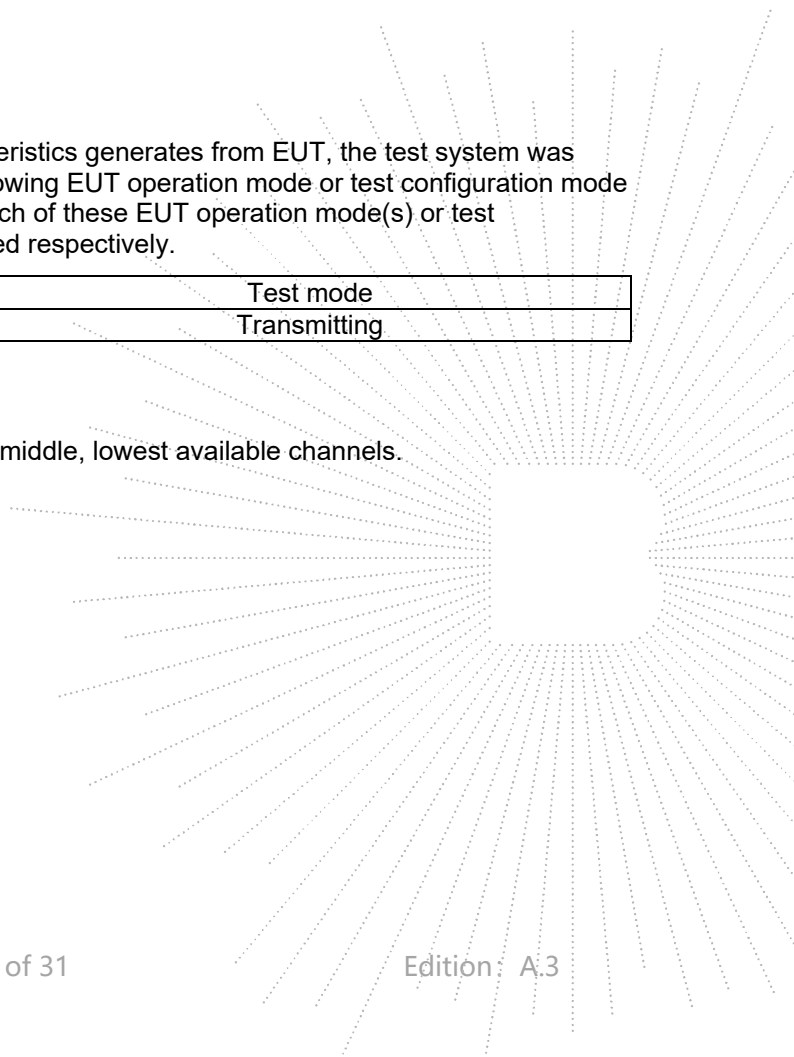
eristics generates from EUT, the test system was owing EUT operation mode or test configuration mode ch of these EUT operation mode(s) or test ed respectively.

| Test mode |
|---|
| Transmitting |

middle, lowest available channels.

of 31

Edition: A.3